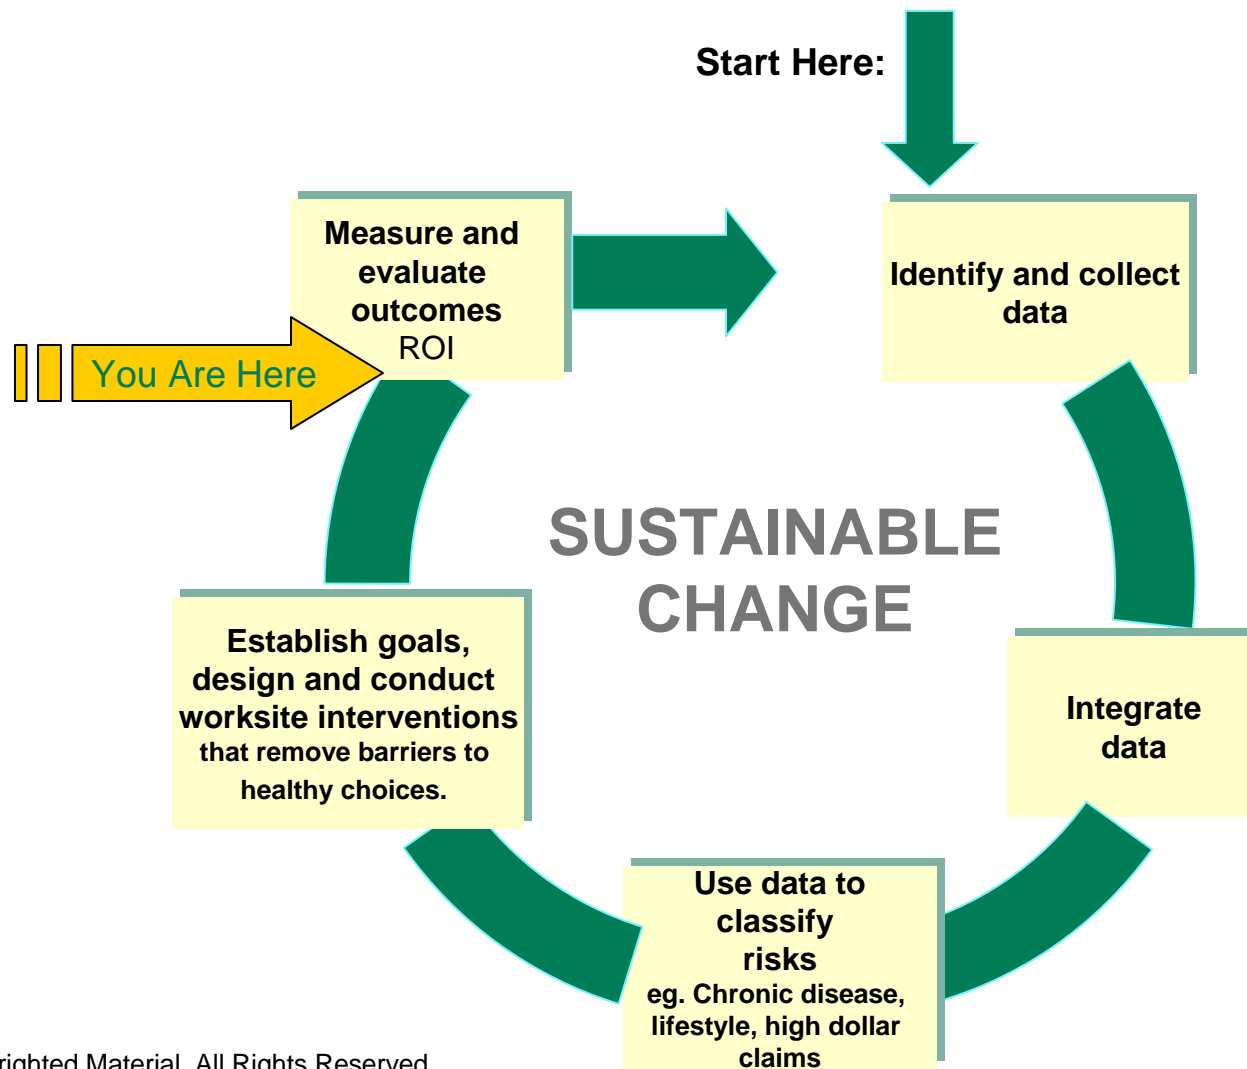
Start Here:

Identify and collect data

Integrate data

Use data to classify risks
eg. Chronic disease, lifestyle, high dollar claims

Establish goals, design and conduct worksite interventions that remove barriers to healthy choices.

Measure and evaluate outcomes
ROI

You Are Here

SUSTAINABLE CHANGE

righted Material. All Rights Reserved